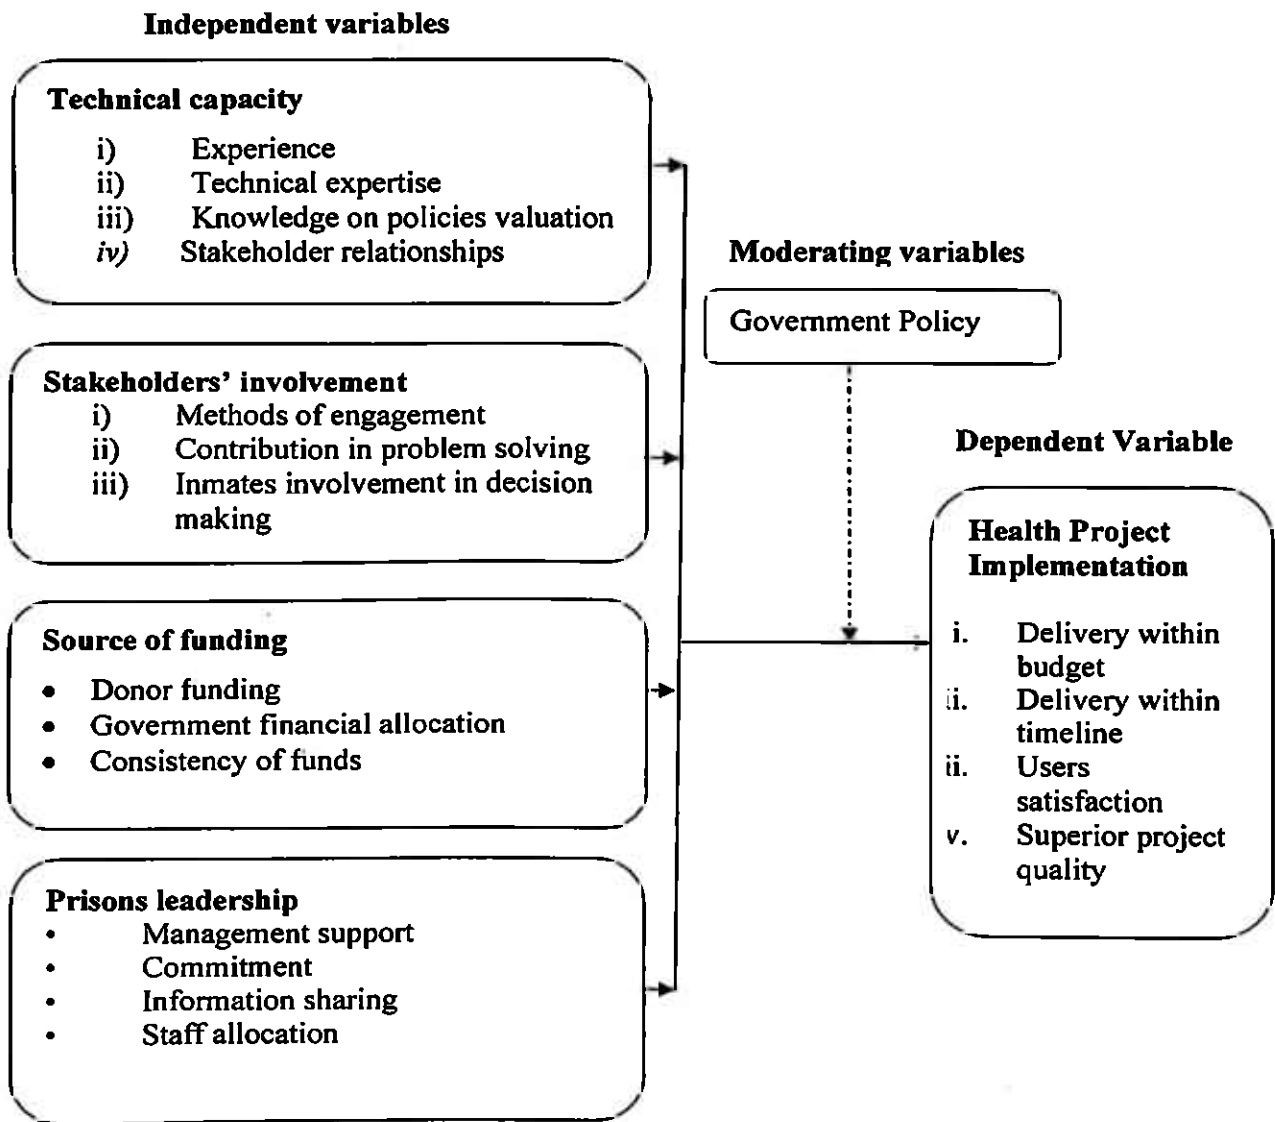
Independent variables

Technical capacity
i) Experience
ii) Technical expertise
iii) Knowledge on policies valuation
iv) Stakeholder relationships

Stakeholders' involvement
i) Methods of engagement
ii) Contribution in problem solving
iii) Inmates involvement in decision making

Source of funding
• Donor funding
• Government financial allocation
• Consistency of funds

Prisons leadership
• Management support
• Commitment
• Information sharing
• Staff allocation

Moderating variables

Government Policy

Dependent Variable

Health Project Implementation
i. Delivery within budget
ii. Delivery within timeline
ii. Users satisfaction
v. Superior project quality